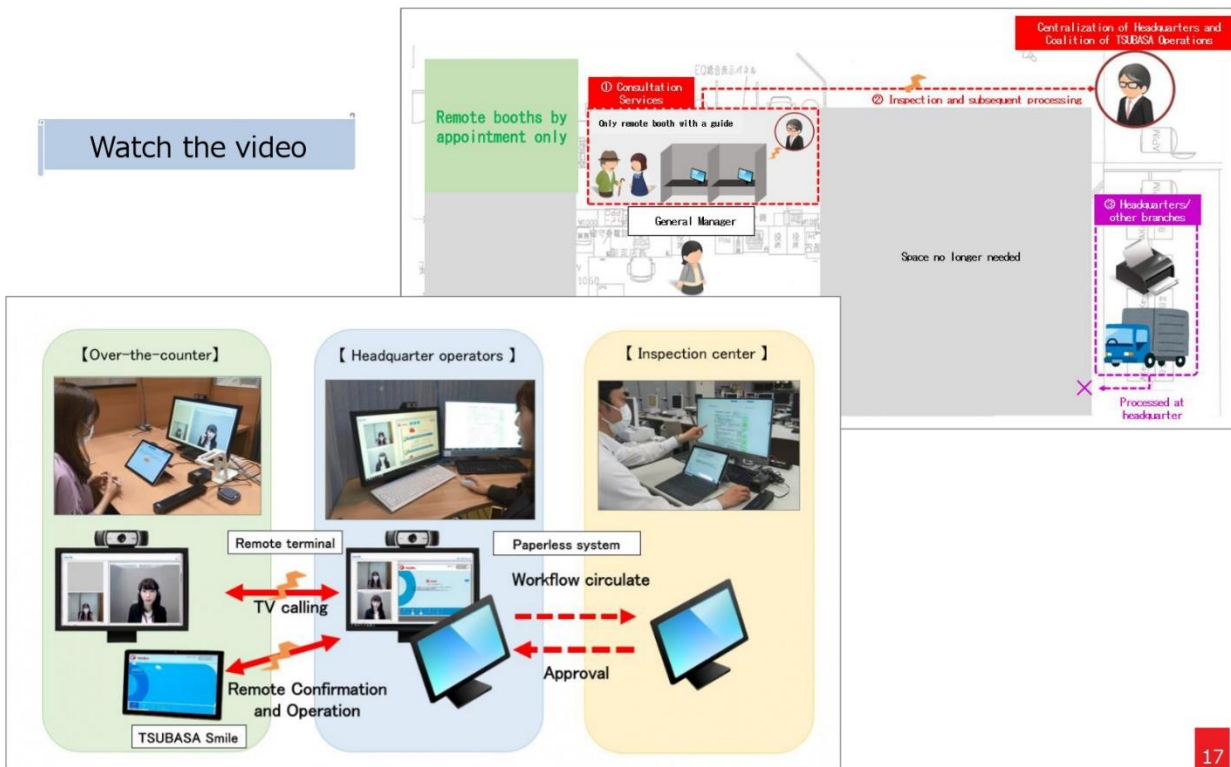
Watch the video

Centralization of Headquarters and Coalition of TSUBASA Operations

Remote booths by appointment only

① Consultation Services

Only remote booth with a guide

② Inspection and subsequent processing

General Manager

Space no longer needed

③ Headquarters/ other branches

Processed at headquarter

【Over-the-counter】

【 Headquarter operators 】

【 Inspection center 】

Remote terminal

Paperless system

Workflow circulate

TV calling

Approval

Remote Confirmation and Operation

TSUBASA Smile

17